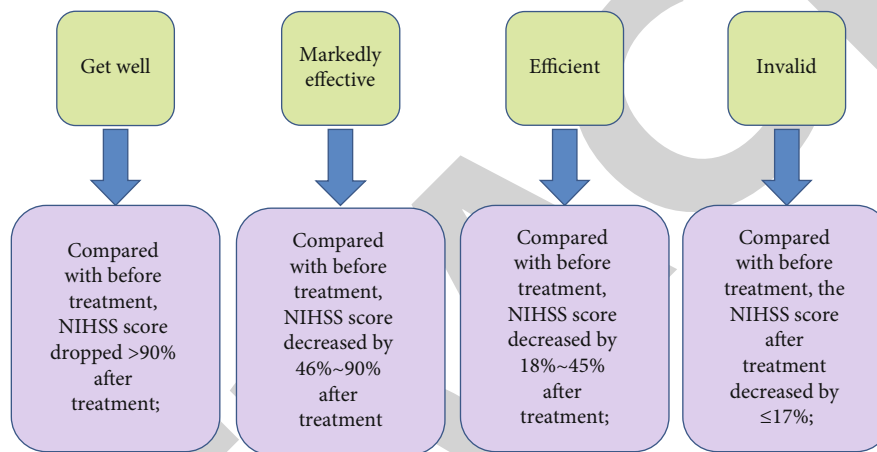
Get well

Markedly effective

Efficient

Invalid

Compared with before treatment, NIHSS score dropped >90% after treatment;

Compared with before treatment, NIHSS score decreased by 46%~90% after treatment

Compared with before treatment, NIHSS score decreased by 18%~45% after treatment;

Compared with before treatment, the NIHSS score after treatment decreased by ≤17%;